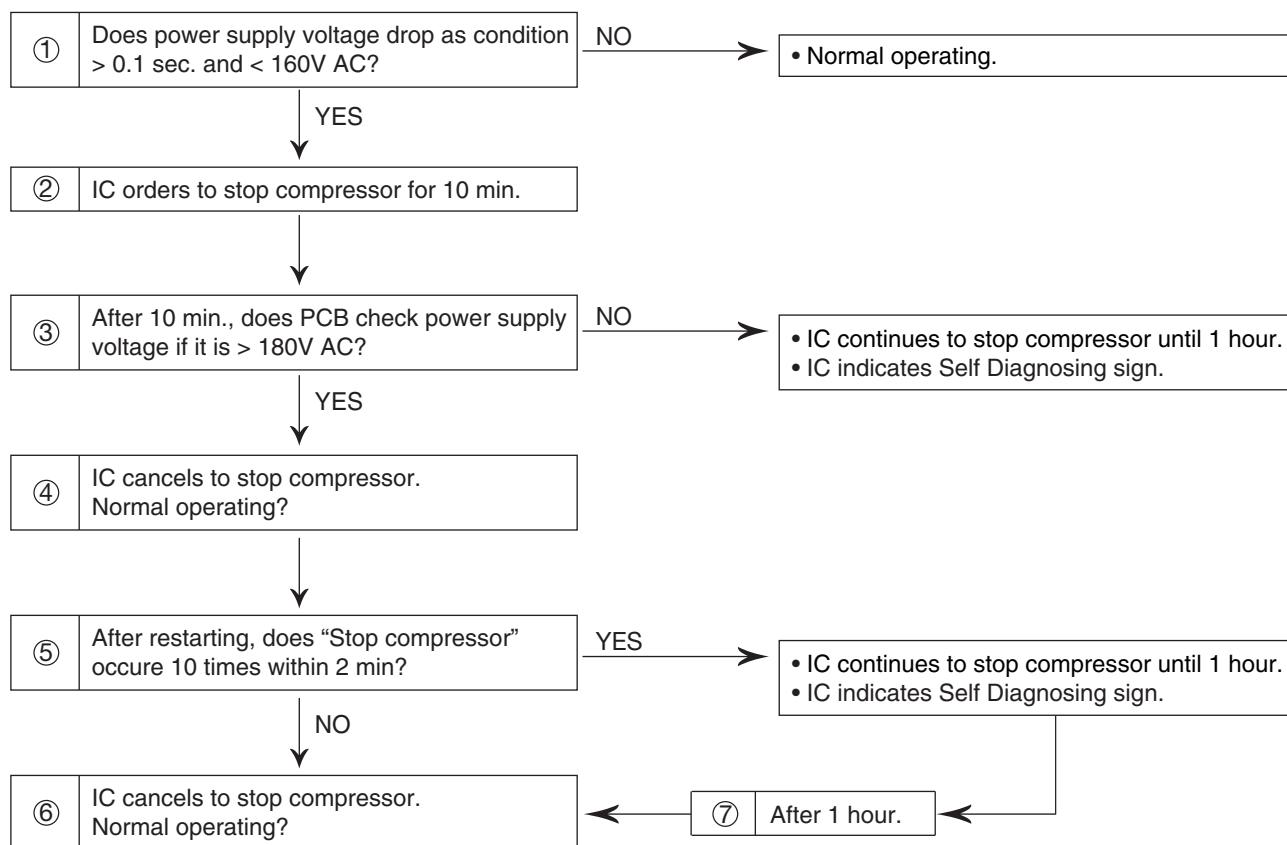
① Does power supply voltage drop as condition > 0.1 sec. and < 160V AC?

NO

• Normal operating.

YES

② IC orders to stop compressor for 10 min.

③ After 10 min., does PCB check power supply voltage if it is > 180V AC?

NO

• IC continues to stop compressor until 1 hour.
• IC indicates Self Diagnosing sign.

YES

④ IC cancels to stop compressor. Normal operating?

⑤ After restarting, does "Stop compressor" occure 10 times within 2 min?

YES

• IC continues to stop compressor until 1 hour.
• IC indicates Self Diagnosing sign.

NO

⑥ IC cancels to stop compressor. Normal operating?

⑦ After 1 hour.